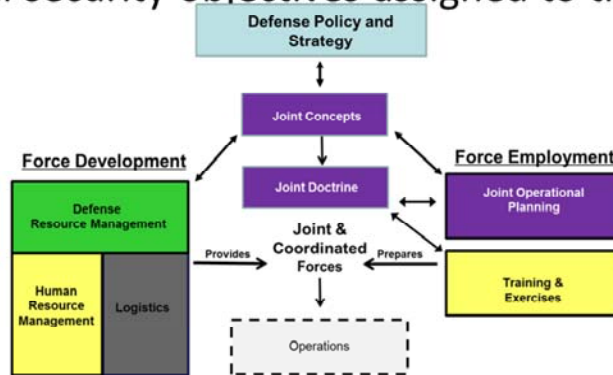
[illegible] security objectives designed to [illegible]

Defense Policy and Strategy

Joint Concepts

Joint Doctrine

Force Development

Force Employment

Defense Resource Management

Human Resource Management

Logistics

Provides

Joint & Coordinated Forces

Prepares

Joint Operational Planning

Training & Exercises

Operations